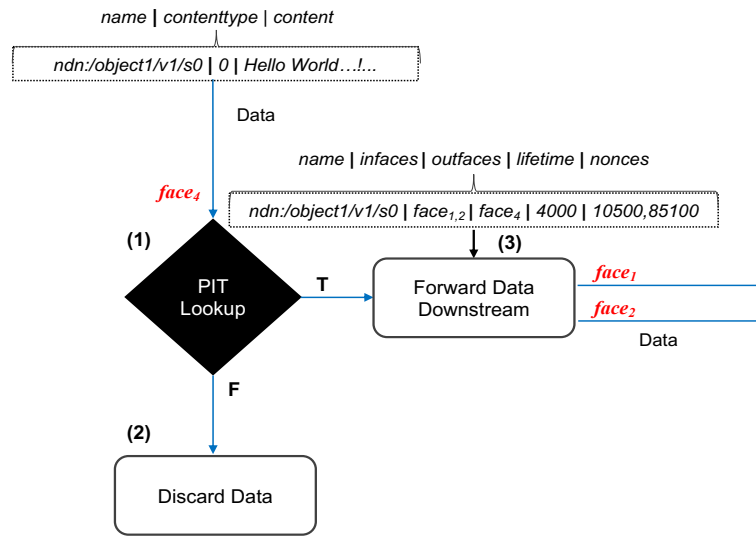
name | contenttype | content

ndn:/object1/v1/s0 | 0 | Hello World…!...

Data

name | infaces | outfaces | lifetime | nonces

ndn:/object1/v1/s0 | $face_{1,2}$ | $face_4$ | 4000 | 10500,85100

$face_4$

(1)

PIT Lookup

T

(3)

Forward Data Downstream

$face_1$

$face_2$

Data

F

(2)

Discard Data